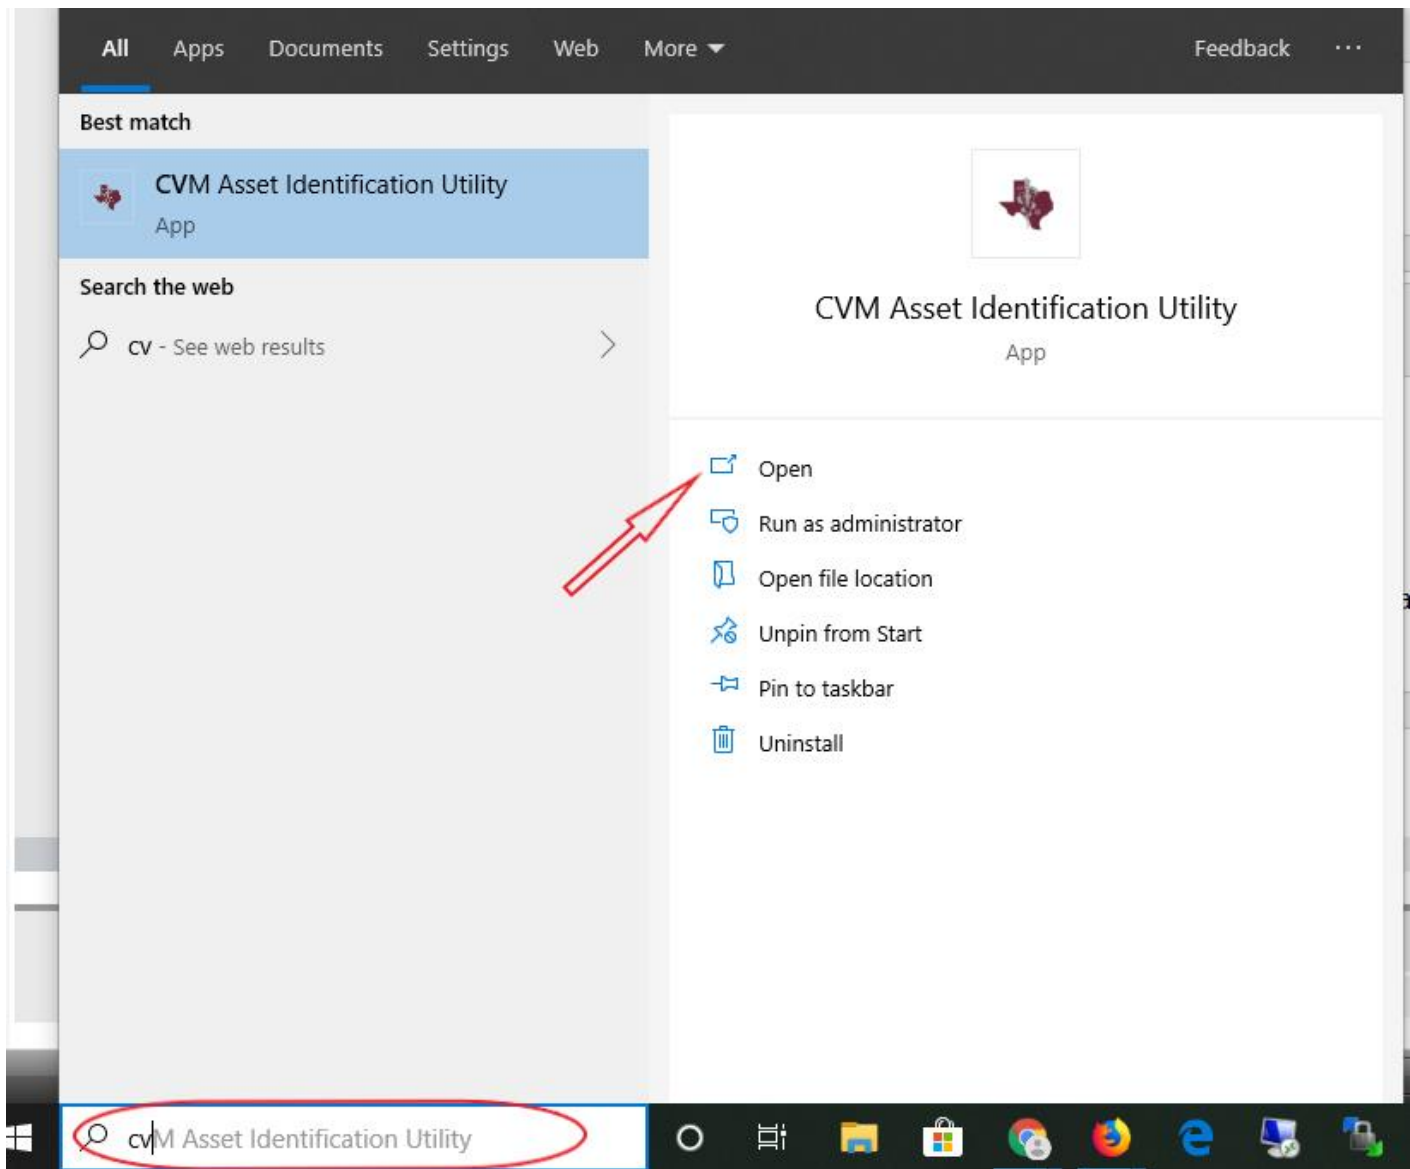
All Apps Documents Settings Web More Feedback ···

Best match

CVM Asset Identification Utility
App

Search the web

cv - See web results

CVM Asset Identification Utility
App

Open
Run as administrator
Open file location
Unpin from Start
Pin to taskbar
Uninstall

cvM Asset Identification Utility